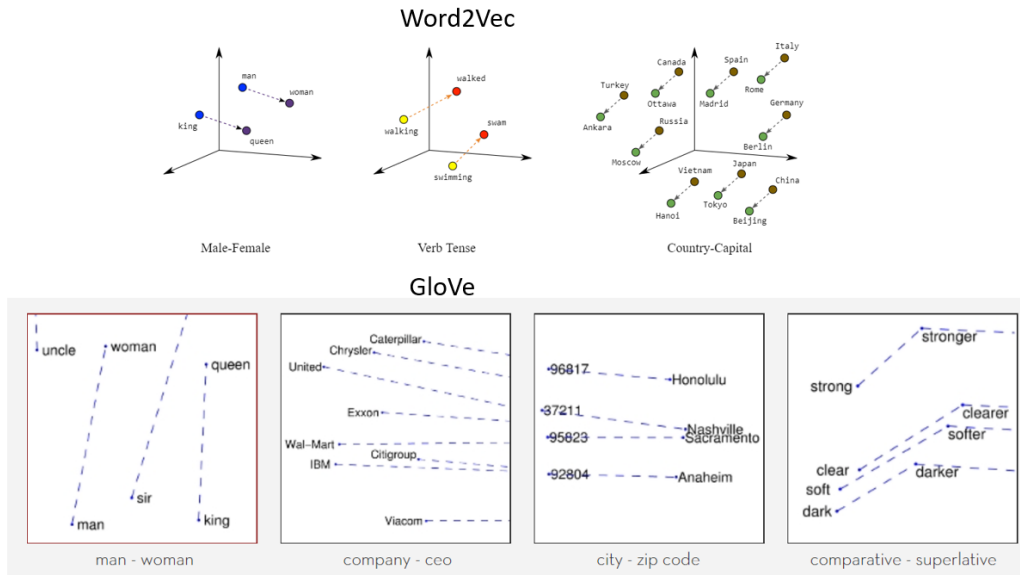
Word2Vec

man
woman
king
queen

Male-Female

walked
walking
swam
swimming

Verb Tense

Canada
Spain
Italy
Turkey
Ottawa
Madrid
Rome
Ankara
Russia
Germany
Berlin
Moscow
Vietnam
Japan
China
Hanoi
Tokyo
Beijing

Country-Capital

GloVe

uncle
woman
queen
sir
man
king

man - woman

Caterpillar
Chrysler
United
Exxon
Wal-Mart
Citigroup
IBM
Viacom

company - ceo

96817
Honolulu
37211
Nashville
95823
Sacramento
92804
Anaheim

city - zip code

stronger
strong
clearer
softer
clear
darker
soft
dark

comparative - superlative